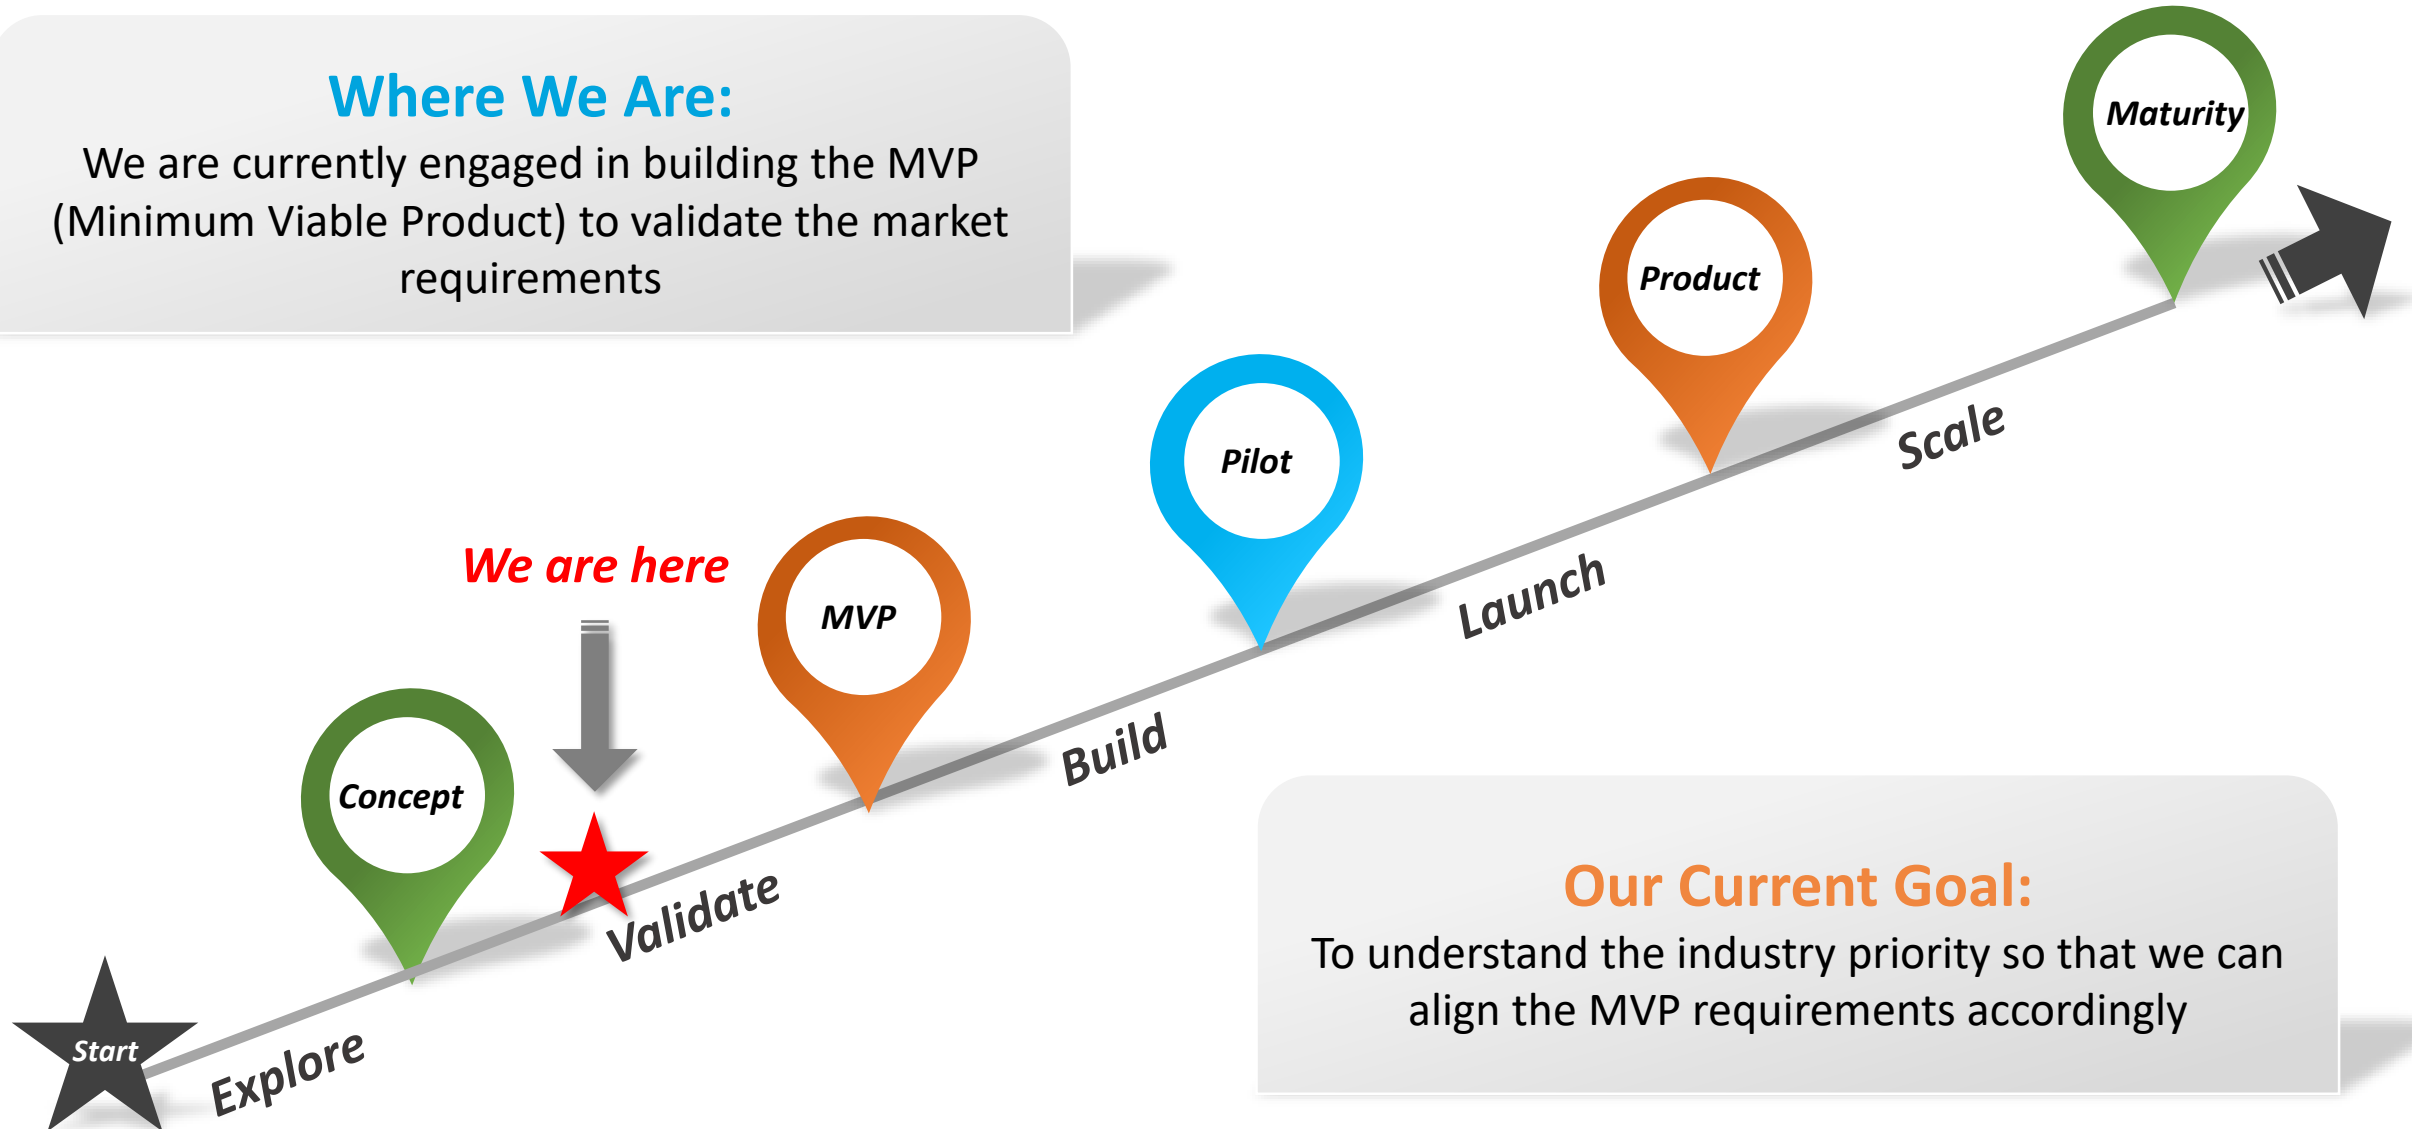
Where We Are:
We are currently engaged in building the MVP (Minimum Viable Product) to validate the market requirements

Maturity

Product

Pilot

Scale

We are here

MVP

Launch

Concept

Build

Validate

Start

Explore

Our Current Goal:
To understand the industry priority so that we can align the MVP requirements accordingly